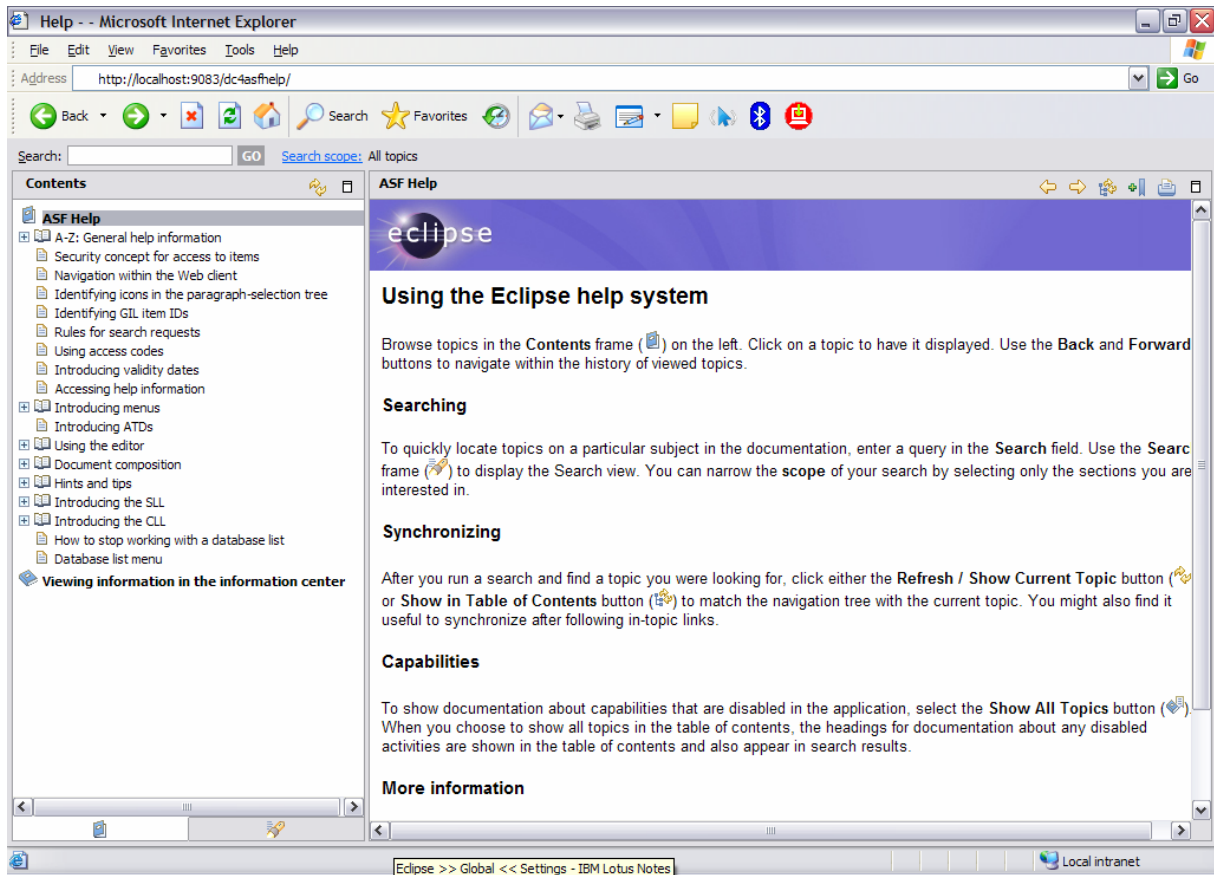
Help - - Microsoft Internet Explorer

File Edit View Favorites Tools Help

Address http://localhost:9083/dc4asfhelp/

Go

Back Search Favorites

Search: GO Search scope: All topics

Contents

ASF Help
A-Z: General help information
Security concept for access to items
Navigation within the Web client
Identifying icons in the paragraph-selection tree
Identifying GIL item IDs
Rules for search requests
Using access codes
Introducing validity dates
Accessing help information
Introducing menus
Introducing ATDs
Using the editor
Document composition
Hints and tips
Introducing the SLL
Introducing the CLL
How to stop working with a database list
Database list menu
Viewing information in the information center

ASF Help

eclipse

Using the Eclipse help system

Browse topics in the Contents frame ( ) on the left. Click on a topic to have it displayed. Use the Back and Forward buttons to navigate within the history of viewed topics.

Searching

To quickly locate topics on a particular subject in the documentation, enter a query in the Search field. Use the Searc frame ( ) to display the Search view. You can narrow the scope of your search by selecting only the sections you are interested in.

Synchronizing

After you run a search and find a topic you were looking for, click either the Refresh / Show Current Topic button ( or Show in Table of Contents button ( ) to match the navigation tree with the current topic. You might also find it useful to synchronize after following in-topic links.

Capabilities

To show documentation about capabilities that are disabled in the application, select the Show All Topics button ( ). When you choose to show all topics in the table of contents, the headings for documentation about any disabled activities are shown in the table of contents and also appear in search results.

More information

Eclipse >> Global << Settings - IBM Lotus Notes

Local intranet